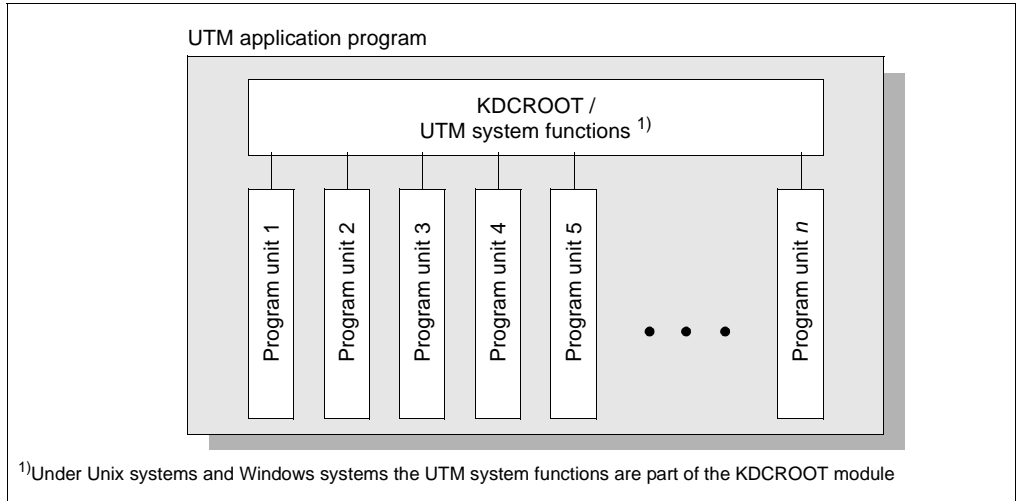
UTM application program

KDCROOT / UTM system functions $^{1)}$

Program unit 1

Program unit 2

Program unit 3

Program unit 4

Program unit 5

Program unit $n$

$^{1)}$Under Unix systems and Windows systems the UTM system functions are part of the KDCROOT module